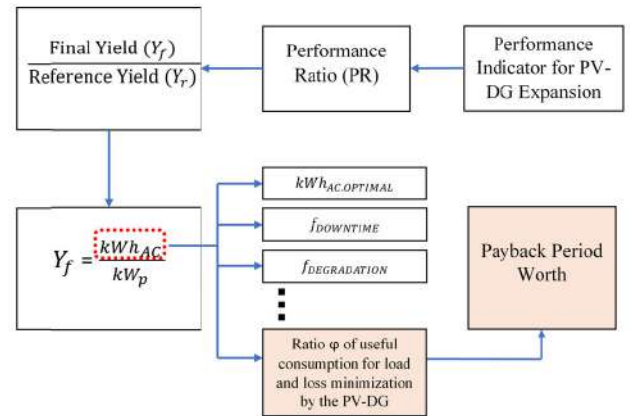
$\frac{\text{Final Yield } (Y_f)}{\text{Reference Yield } (Y_r)}$

Performance Ratio (PR)

Performance Indicator for PV-DG Expansion

$Y_f = \frac{kWh_{AC}}{kW_p}$

$kWh_{AC.OPTIMAL}$

$f_{DOWNTIME}$

$f_{DEGRADATION}$

Ratio φ of useful consumption for load and loss minimization by the PV-DG

Payback Period Worth